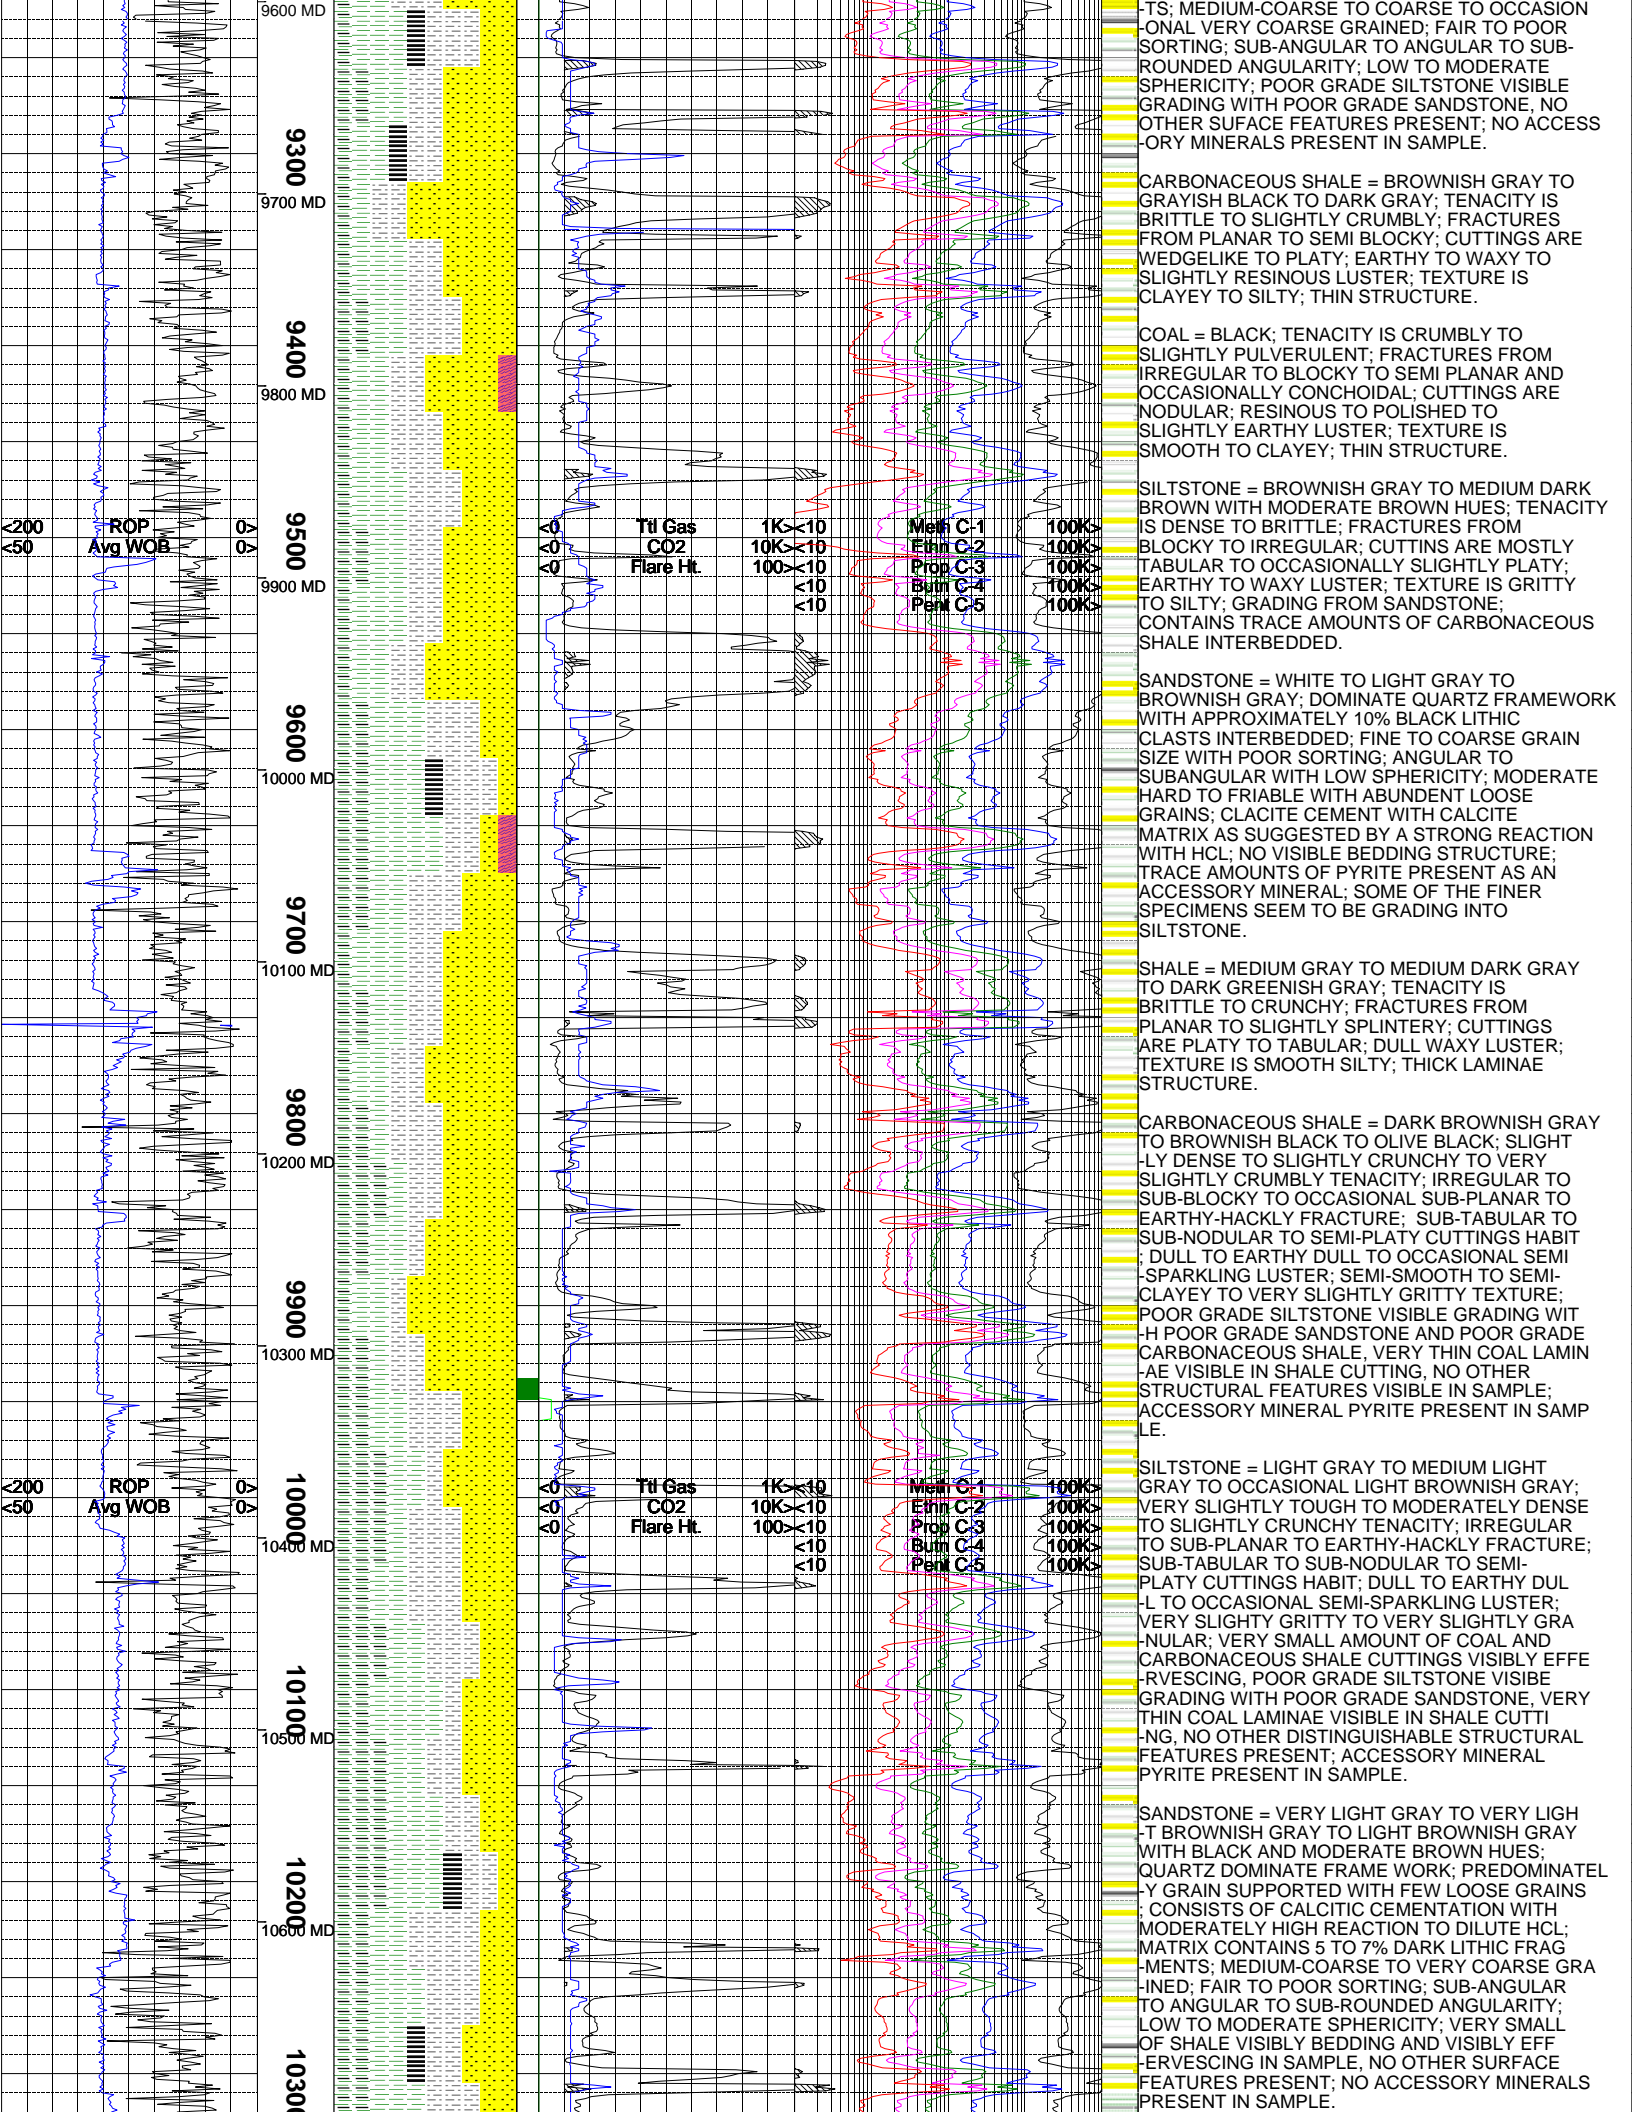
9600 MD
9300
9700 MD
9400
9800 MD
<200 ROP 0>
<50 Avg WOB 0>
9500
9900 MD
9600
10000 MD
9700
10100 MD
9800
10200 MD
9900
10300 MD
<200 ROP 0>
<50 Avg WOB 0>
10000
10400 MD
10100
10500 MD
10200
10600 MD
1030

<0 Ttl Gas 1K> <10 Meth C-1 100K>
<0 CO2 10K> <10 Ethn C-2 100K>
<0 Flare Ht. 100> <10 Prop C-3 100K>
<10 Butn C-4 100K>
<10 Pent C-5 100K>

<0 Ttl Gas 1K> <10 Meth C-1 100K>
<0 CO2 10K> <10 Ethn C-2 100K>
<0 Flare Ht. 100> <10 Prop C-3 100K>
<10 Butn C-4 100K>
<10 Pent C-5 100K>

-TS; MEDIUM-COARSE TO COARSE TO OCCASION-ONAL VERY COARSE GRAINED; FAIR TO POOR SORTING; SUB-ANGULAR TO ANGULAR TO SUB-ROUNDED ANGULARITY; LOW TO MODERATE SPHERICITY; POOR GRADE SILTSTONE VISIBLE GRADING WITH POOR GRADE SANDSTONE, NO OTHER SUFACE FEATURES PRESENT; NO ACCESS-ORY MINERALS PRESENT IN SAMPLE.

CARBONACEOUS SHALE = BROWNISH GRAY TO GRAYISH BLACK TO DARK GRAY; TENACITY IS BRITTLE TO SLIGHTLY CRUMBLY; FRACTURES FROM PLANAR TO SEMI BLOCKY; CUTTINGS ARE WEDGELIKE TO PLATY; EARTHY TO WAXY TO SLIGHTLY RESINOUS LUSTER; TEXTURE IS CLAYEY TO SILTY; THIN STRUCTURE.

COAL = BLACK; TENACITY IS CRUMBLY TO SLIGHTLY PULVERULENT; FRACTURES FROM IRREGULAR TO BLOCKY TO SEMI PLANAR AND OCCASIONALLY CONCHOIDAL; CUTTINGS ARE NODULAR; RESINOUS TO POLISHED TO SLIGHTLY EARTHY LUSTER; TEXTURE IS SMOOTH TO CLAYEY; THIN STRUCTURE.

SILTSTONE = BROWNISH GRAY TO MEDIUM DARK BROWN WITH MODERATE BROWN HUES; TENACITY IS DENSE TO BRITTLE; FRACTURES FROM BLOCKY TO IRREGULAR; CUTTINS ARE MOSTLY TABULAR TO OCCASIONALLY SLIGHTLY PLATY; EARTHY TO WAXY LUSTER; TEXTURE IS GRITTY TO SILTY; GRADING FROM SANDSTONE; CONTAINS TRACE AMOUNTS OF CARBONACEOUS SHALE INTERBEDDED.

SANDSTONE = WHITE TO LIGHT GRAY TO BROWNISH GRAY; DOMINATE QUARTZ FRAMEWORK WITH APPROXIMATELY 10% BLACK LITHIC CLASTS INTERBEDDED; FINE TO COARSE GRAIN SIZE WITH POOR SORTING; ANGULAR TO SUBANGULAR WITH LOW SPHERICITY; MODERATE HARD TO FRIABLE WITH ABUNDENT LOOSE GRAINS; CLACITE CEMENT WITH CALCITE MATRIX AS SUGGESTED BY A STRONG REACTION WITH HCL; NO VISIBLE BEDDING STRUCTURE; TRACE AMOUNTS OF PYRITE PRESENT AS AN ACCESSORY MINERAL; SOME OF THE FINER SPECIMENS SEEM TO BE GRADING INTO SILTSTONE.

SHALE = MEDIUM GRAY TO MEDIUM DARK GRAY TO DARK GREENISH GRAY; TENACITY IS BRITTLE TO CRUNCHY; FRACTURES FROM PLANAR TO SLIGHTLY SPLINTERY; CUTTINGS ARE PLATY TO TABULAR; DULL WAXY LUSTER; TEXTURE IS SMOOTH SILTY; THICK LAMINAE STRUCTURE.

CARBONACEOUS SHALE = DARK BROWNISH GRAY TO BROWNISH BLACK TO OLIVE BLACK; SLIGHT-LY DENSE TO SLIGHTLY CRUNCHY TO VERY SLIGHTLY CRUMBLY TENACITY; IRREGULAR TO SUB-BLOCKY TO OCCASIONAL SUB-PLANAR TO EARTHY-HACKLY FRACTURE; SUB-TABULAR TO SUB-NODULAR TO SEMI-PLATY CUTTINGS HABIT ; DULL TO EARTHY DULL TO OCCASIONAL SEMI-SPARKLING LUSTER; SEMI-SMOOTH TO SEMI-CLAYEY TO VERY SLIGHTLY GRITTY TEXTURE; POOR GRADE SILTSTONE VISIBLE GRADING WIT-H POOR GRADE SANDSTONE AND POOR GRADE CARBONACEOUS SHALE, VERY THIN COAL LAMIN-AE VISIBLE IN SHALE CUTTING, NO OTHER STRUCTURAL FEATURES VISIBLE IN SAMPLE; ACCESSORY MINERAL PYRITE PRESENT IN SAMP-LE.

SILTSTONE = LIGHT GRAY TO MEDIUM LIGHT GRAY TO OCCASIONAL LIGHT BROWNISH GRAY; VERY SLIGHTLY TOUGH TO MODERATELY DENSE TO SLIGHTLY CRUNCHY TENACITY; IRREGULAR TO SUB-PLANAR TO EARTHY-HACKLY FRACTURE; SUB-TABULAR TO SUB-NODULAR TO SEMI-PLATY CUTTINGS HABIT; DULL TO EARTHY DUL-L TO OCCASIONAL SEMI-SPARKLING LUSTER; VERY SLIGHTY GRITTY TO VERY SLIGHTLY GRA-NULAR; VERY SMALL AMOUNT OF COAL AND CARBONACEOUS SHALE CUTTINGS VISIBLY EFFE-RVESCING, POOR GRADE SILTSTONE VISIBE GRADING WITH POOR GRADE SANDSTONE, VERY THIN COAL LAMINAE VISIBLE IN SHALE CUTTI-NG, NO OTHER DISTINGUISHABLE STRUCTURAL FEATURES PRESENT; ACCESSORY MINERAL PYRITE PRESENT IN SAMPLE.

SANDSTONE = VERY LIGHT GRAY TO VERY LIGH-T BROWNISH GRAY TO LIGHT BROWNISH GRAY WITH BLACK AND MODERATE BROWN HUES; QUARTZ DOMINATE FRAME WORK; PREDOMINATEL-Y GRAIN SUPPORTED WITH FEW LOOSE GRAINS ; CONSISTS OF CALCITIC CEMENTATION WITH MODERATELY HIGH REACTION TO DILUTE HCL; MATRIX CONTAINS 5 TO 7% DARK LITHIC FRAG-MENTS; MEDIUM-COARSE TO VERY COARSE GRA-INED; FAIR TO POOR SORTING; SUB-ANGULAR TO ANGULAR TO SUB-ROUNDED ANGULARITY; LOW TO MODERATE SPHERICITY; VERY SMALL OF SHALE VISIBLY BEDDING AND VISIBLY EFF-ERVESCING IN SAMPLE, NO OTHER SURFACE FEATURES PRESENT; NO ACCESSORY MINERALS PRESENT IN SAMPLE.